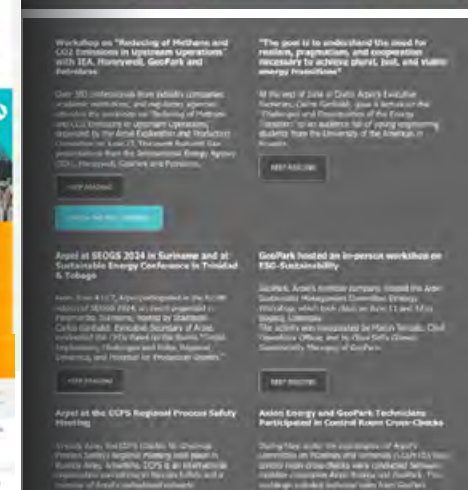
Workshop on "Reducing of Methane and CO2 Emissions in Upstream Operations" with IEA, Honeywell, GeoPark and Petroleros

Over 350 professionals from Arpel's companies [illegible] and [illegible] attended the workshop on "Reducing of Methane and CO2 Emissions in Upstream Operations", organized by the Arpel Exploration and Production Committee on June 27. The event featured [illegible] from the International Energy Agency (IEA), Honeywell, GeoPark and Petroleros.

KEEP READING

CHECK THE PRESENTATIONS

"The goal is to understand the need for realism, pragmatism, and cooperation necessary to achieve plural, just, and viable energy transitions"

At the end of June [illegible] Arpel's Executive Secretary, Carlos Garibaldi, gave a lecture on the "Challenges and Opportunities of the Energy Transition" to an audience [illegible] students from the University of the Americas in Ecuador.

KEEP READING

Arpel at SEOGS 2024 in Suriname and at Sustainable Energy Conference in Trinidad & Tobago

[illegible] Arpel participated in the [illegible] edition of SEOGS 2024, an event organized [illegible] Carlos Garibaldi, Executive Secretary of Arpel, moderated the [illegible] "Local Participation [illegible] Policy, Regional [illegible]" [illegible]

KEEP READING

GeoPark hosted an in-person workshop on ESG-Sustainability

GeoPark, Arpel's member company, hosted the Arpel Sustainability Management Committee Strategy Workshop, which took place on June 11 and 12 in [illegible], Colombia. The activity was moderated by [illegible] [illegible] Officer, and by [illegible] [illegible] of GeoPark.

KEEP READING

Arpel at the CCPS Regional Process Safety Meeting

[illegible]

Axion Energy and GeoPark Technicians Participated in Control Room Cross-Checks

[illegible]